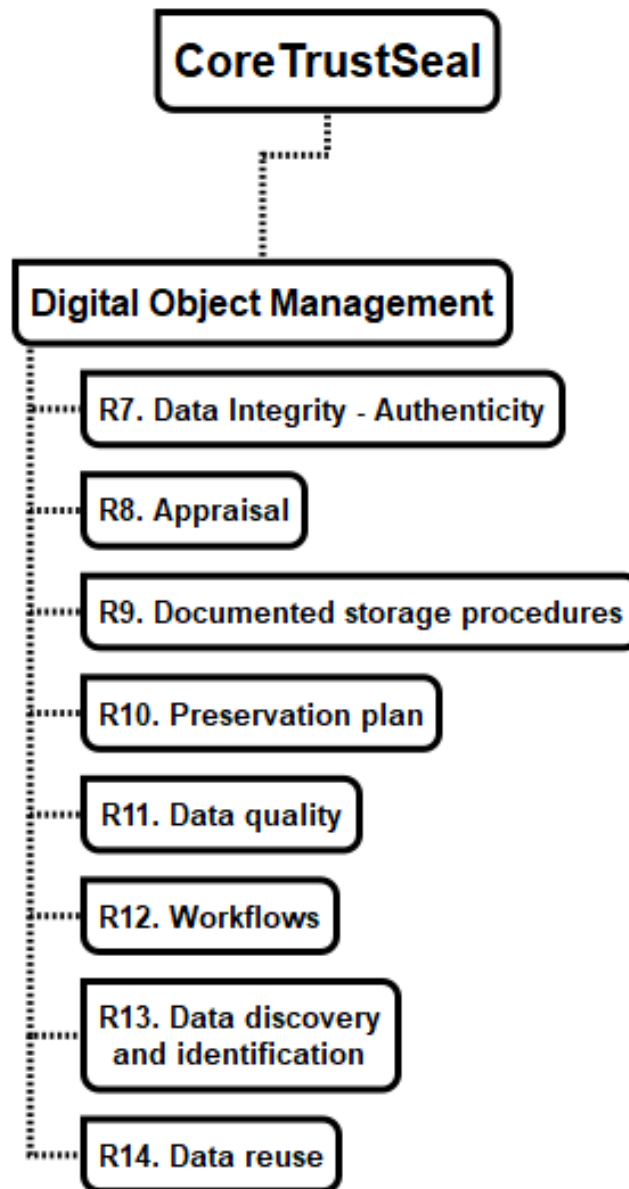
CoreTrustSeal

Digital Object Management

R7. Data Integrity - Authenticity

R8. Appraisal

R9. Documented storage procedures

R10. Preservation plan

R11. Data quality

R12. Workflows

R13. Data discovery and identification

R14. Data reuse